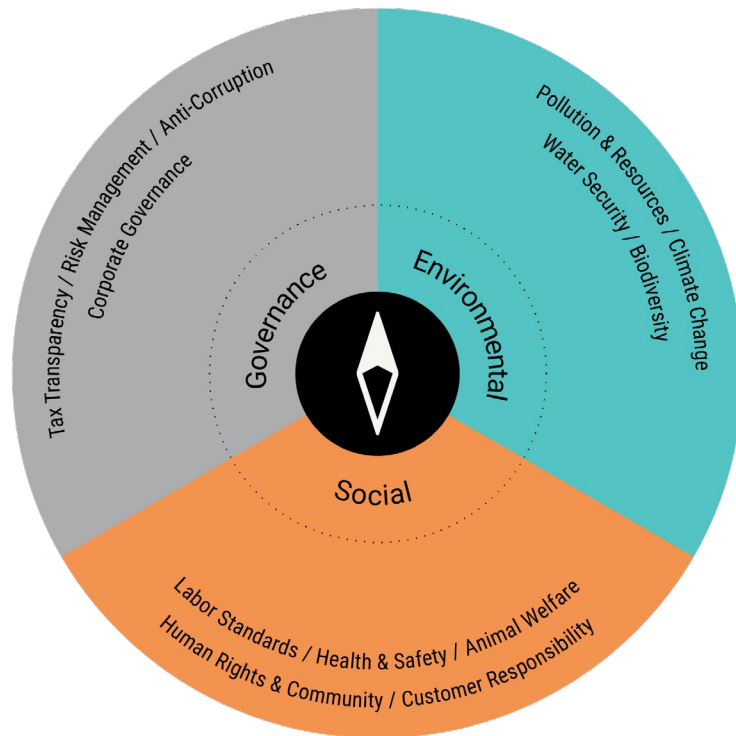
Tax Transparency / Risk Management / Anti-Corruption
Corporate Governance

Governance

Pollution & Resources / Climate Change
Water Security / Biodiversity

Environmental

Social

Labor Standards / Health & Safety / Animal Welfare
Human Rights & Community / Customer Responsibility